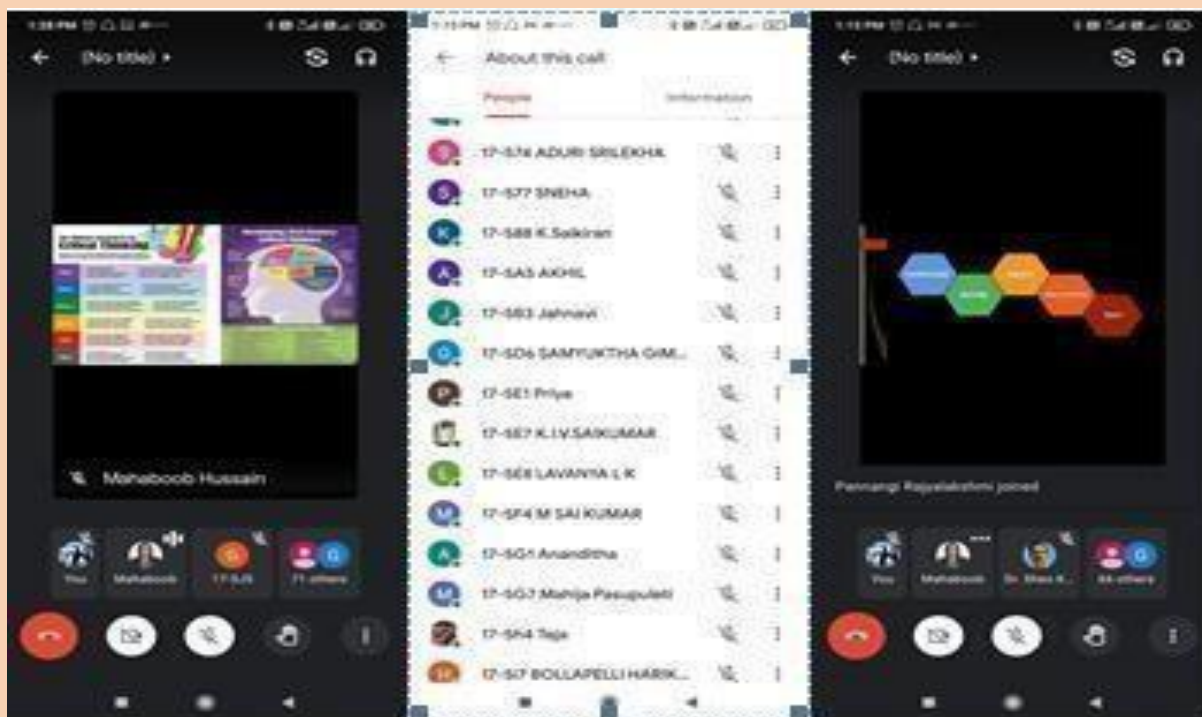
(No title) ▾

Mahaboob Hussain

You Mahaboob 17-5J5 71 others

About this call

People Information

17-574 ADURI SRILEKHA

17-577 SNEHA

17-588 K.Saikiran

17-5A5 AKHIL

17-5B3 Jahnavi

17-5D6 SAMYUKTHA GIM...

17-5E1 Priya

17-5E7 K.I.V.SAIKUMAR

17-5E8 LAVANYA L K

17-5F4 M SAI KUMAR

17-5G1 Ananditha

17-5G7 Mahija Pasupuleti

17-5H4 Teja

17-5I7 BOLLAPELLI HARIK...

(No title) ▾

Pennangi Rajyalakshmi joined

You Mahaboob Dr. Shaik A... 66 others